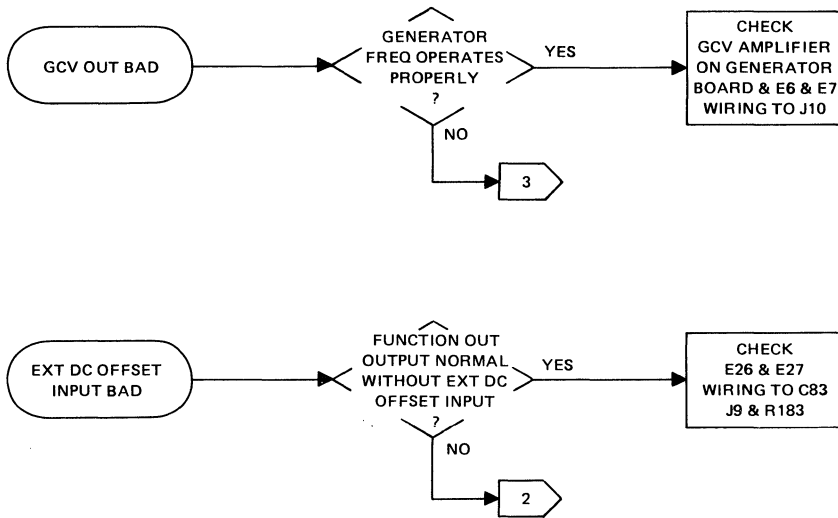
GCV OUT BAD

GENERATOR FREQ OPERATES PROPERLY ?

YES

CHECK GCV AMPLIFIER ON GENERATOR BOARD & E6 & E7 WIRING TO J10

NO

3

EXT DC OFFSET INPUT BAD

FUNCTION OUT OUTPUT NORMAL WITHOUT EXT DC OFFSET INPUT ?

YES

CHECK E26 & E27 WIRING TO C83 J9 & R183

NO

2